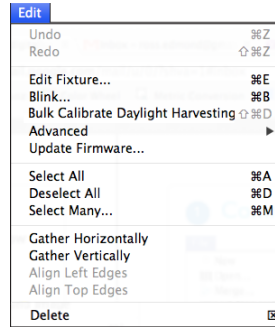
Edit

Undo ⌘Z
Redo ⇧⌘Z

Edit Fixture... ⌘E
Blink... ⌘B
Bulk Calibrate Daylight Harvesting ⇧⌘D
Advanced ▶
Update Firmware...

Select All ⌘A
Deselect All ⌘D
Select Many... ⌘M

Gather Horizontally
Gather Vertically
Align Left Edges
Align Top Edges

Delete ⌦